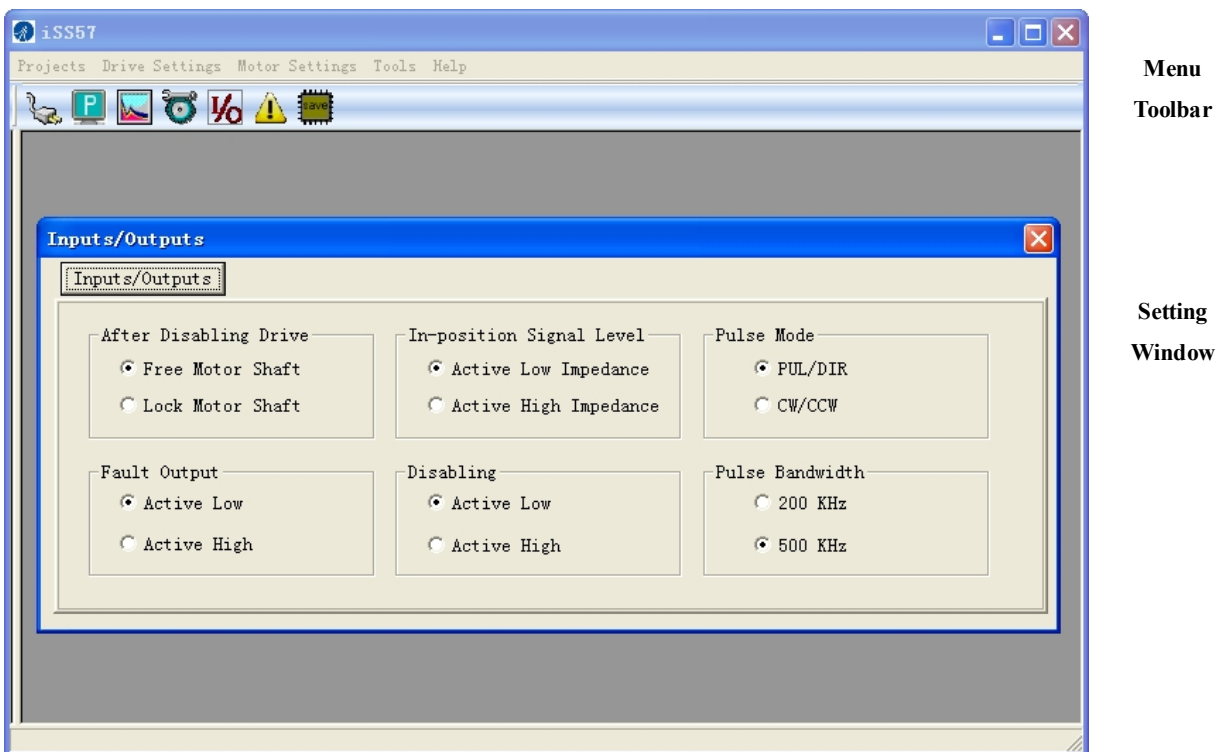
iSS57

Projects Drive Settings Motor Settings Tools Help

Menu

save

Toolbar

Inputs/Outputs

Inputs/Outputs

Setting Window

After Disabling Drive
Free Motor Shaft
Lock Motor Shaft

In-position Signal Level
Active Low Impedance
Active High Impedance

Pulse Mode
PUL/DIR
CW/CCW

Fault Output
Active Low
Active High

Disabling
Active Low
Active High

Pulse Bandwidth
200 KHz
500 KHz